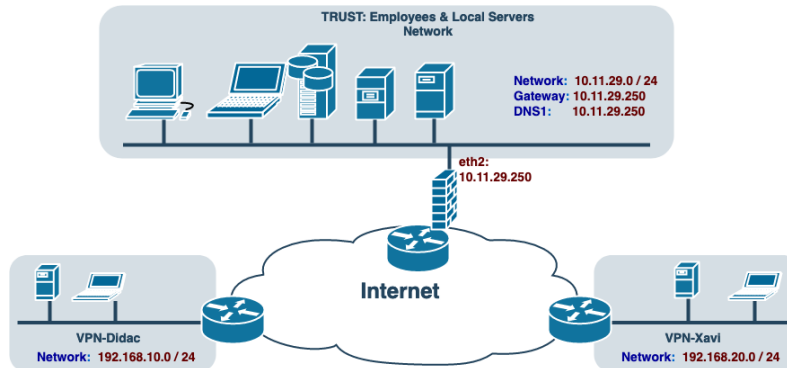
TRUST: Employees & Local Servers
Network

Network: 10.11.29.0 / 24
Gateway: 10.11.29.250
DNS1: 10.11.29.250

eth2:
10.11.29.250

Internet

VPN-Didac
Network: 192.168.10.0 / 24

VPN-Xavi
Network: 192.168.20.0 / 24